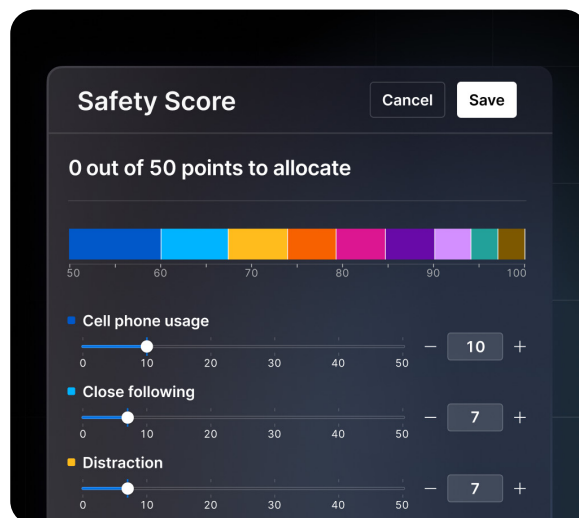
Safety Score

Cancel

Save

0 out of 50 points to allocate

50 60 70 80 90 100

Cell phone usage

0 10 20 30 40 50

− 10 +

Close following

0 10 20 30 40 50

− 7 +

Distraction

0 10 20 30 40 50

− 7 +